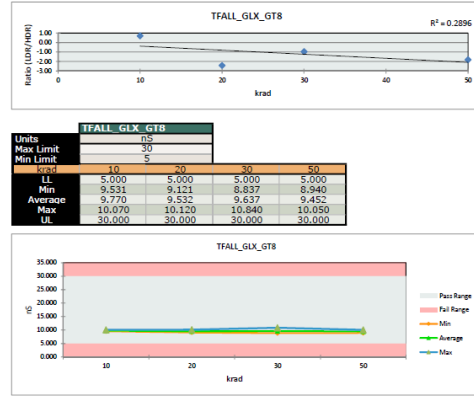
TFALL_GLX_GT8

$R^2 = 0.2896$

Ratio (LDR/HDR)

1.00
0.00
-1.00
-2.00
-3.00

0 10 20 30 40 50

krad

| | TFALL_GLX_GT8 | | | |
|---|---|---|---|---|
| Units | nS | | | |
| Max Limit | 30 | | | |
| Min Limit | 5 | | | |
| krad | 10 | 20 | 30 | 50 |
| LL | 5.000 | 5.000 | 5.000 | 5.000 |
| Min | 9.531 | 9.121 | 8.837 | 8.940 |
| Average | 9.770 | 9.532 | 9.637 | 9.452 |
| Max | 10.070 | 10.120 | 10.840 | 10.050 |
| UL | 30.000 | 30.000 | 30.000 | 30.000 |

TFALL_GLX_GT8

nS

35.000
30.000
25.000
20.000
15.000
10.000
5.000
0.000

10 20 30 50

krad

Pass Range
Fail Range
Min
Average
Max